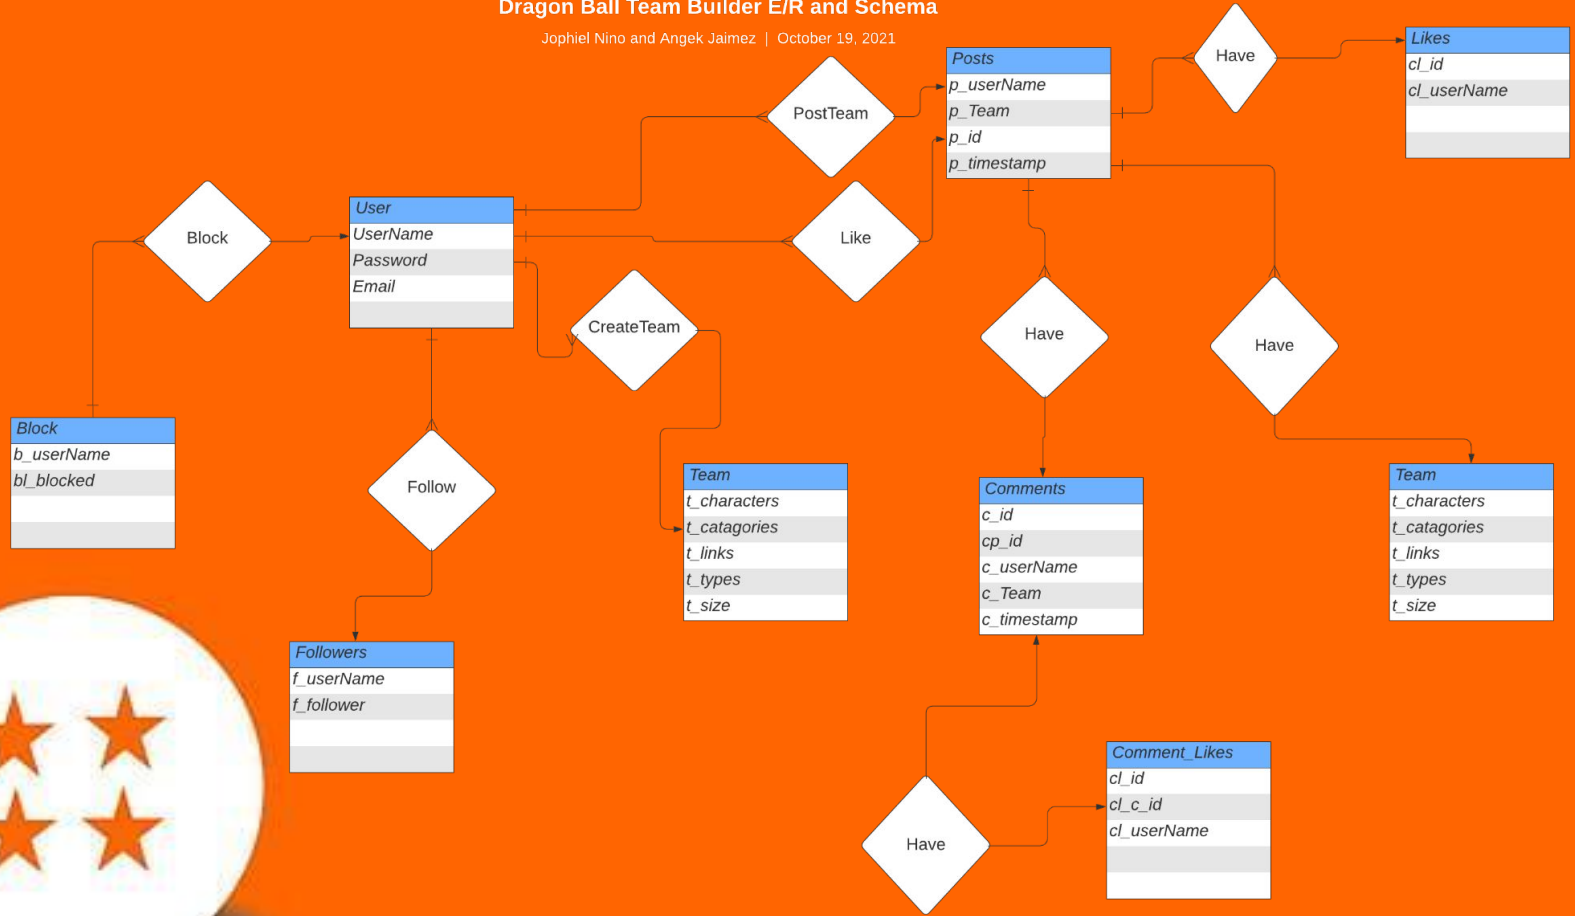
Dragon Ball Team Builder E/R and Schema

Jophiel Nino and Angek Jaimez | October 19, 2021

PostTeam

Posts
p_userName
p_Team
p_id
p_timestamp

Have

Likes
cl_id
cl_userName

Block

User
UserName
Password
Email

Like

CreateTeam

Have

Have

Block
b_userName
bl_blocked

Follow

Team
t_characters
t_catagories
t_links
t_types
t_size

Comments
c_id
cp_id
c_userName
c_Team
c_timestamp

Team
t_characters
t_catagories
t_links
t_types
t_size

Followers
f_userName
f_follower

Comment_Likes
cl_id
cl_c_id
cl_userName

Have